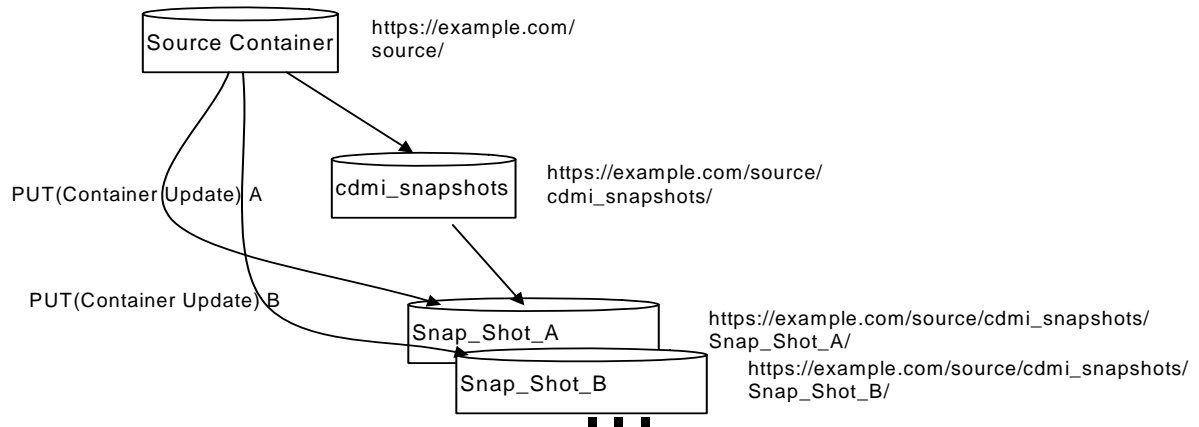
Source Container

https://example.com/
source/

cdmi_snapshots

https://example.com/source/
cdmi_snapshots/

PUT(Container Update) A

PUT(Container Update) B

Snap_Shot_A

https://example.com/source/cdmi_snapshots/
Snap_Shot_A/

Snap_Shot_B

https://example.com/source/cdmi_snapshots/
Snap_Shot_B/